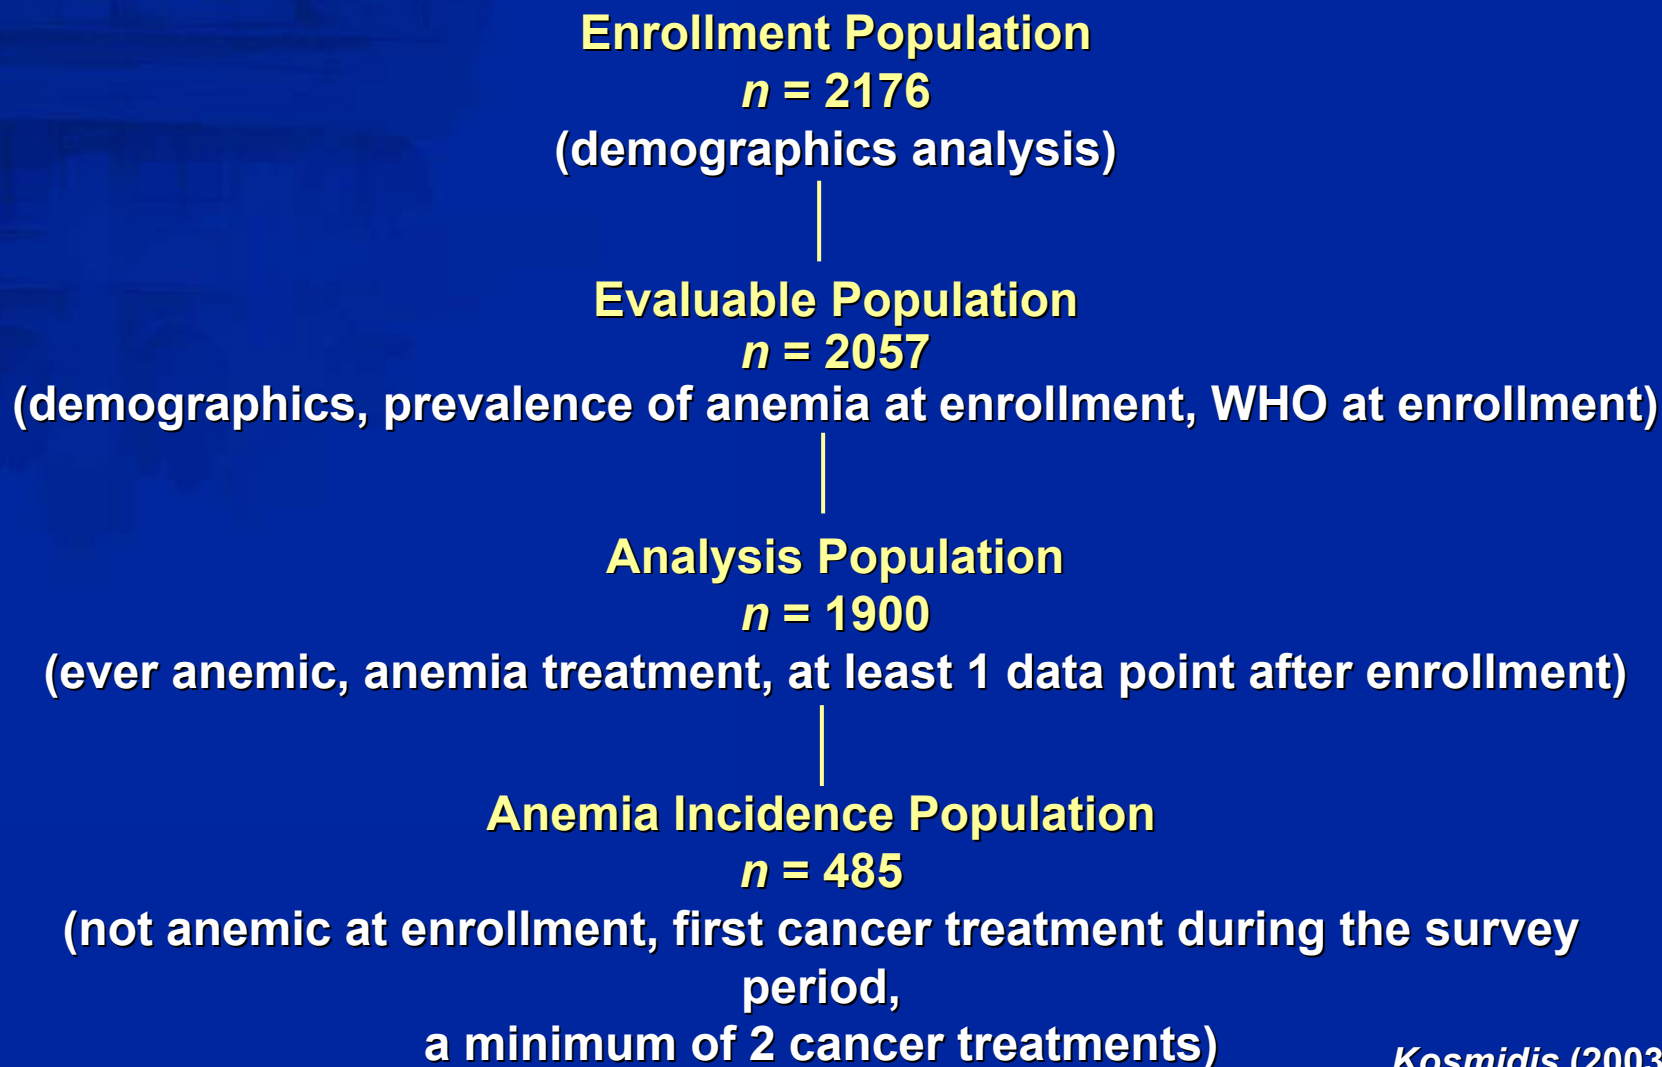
Enrollment Population
$n$ = 2176
(demographics analysis)

Evaluable Population
$n$ = 2057
(demographics, prevalence of anemia at enrollment, WHO at enrollment)

Analysis Population
$n$ = 1900
(ever anemic, anemia treatment, at least 1 data point after enrollment)

Anemia Incidence Population
$n$ = 485
(not anemic at enrollment, first cancer treatment during the survey period,
a minimum of 2 cancer treatments)

Kosmidis (2003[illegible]